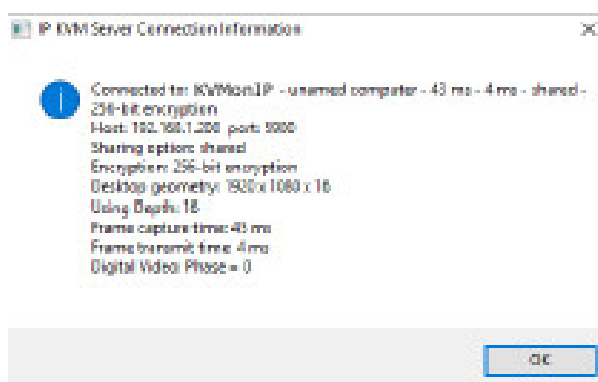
IP KVM Server Connection Information

Connected to: KVMonIP - unamed computer - 43 ms - 4 ms - shared - 256-bit encryption
Host: 192.168.1.200 port: 5900
Sharing option: shared
Encryption: 256-bit encryption
Desktop geometry: 1920 x 1080 x 16
Using Depth: 16
Frame capture time: 43 ms
Frame transmit time: 4 ms
Digital Video Phase = 0

OK